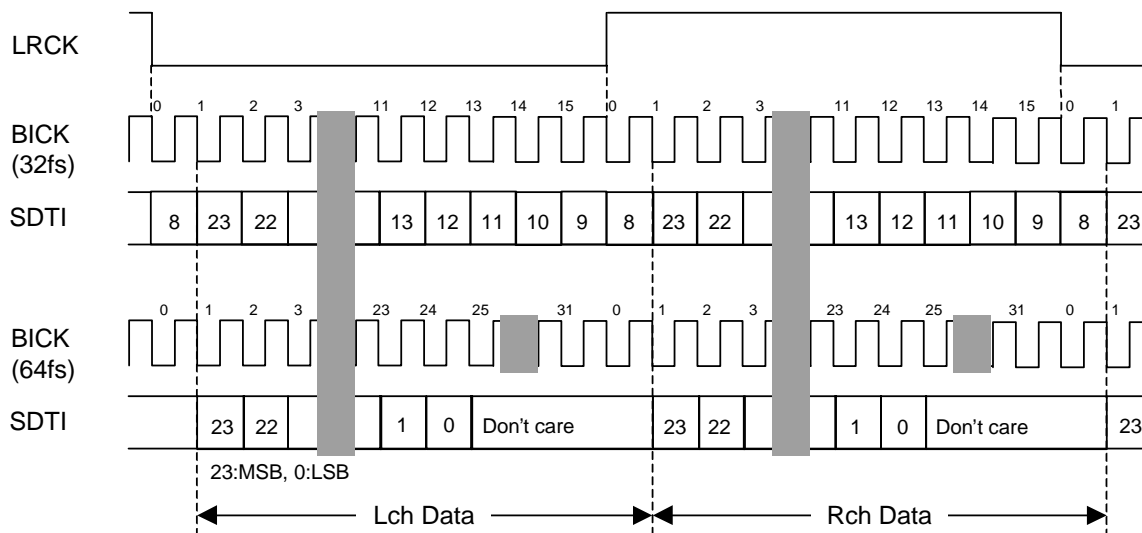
LRCK

0 1 2 3 11 12 13 14 15 0 1 2 3 11 12 13 14 15 0 1

BICK
(32fs)

SDTI

8 23 22 13 12 11 10 9 8 23 22 13 12 11 10 9 8 23

0 1 2 3 23 24 25 31 0 1 2 3 23 24 25 31 0 1

BICK
(64fs)

SDTI

23 22 1 0 Don’t care 23 22 1 0 Don’t care 23

23:MSB, 0:LSB

Lch Data

Rch Data